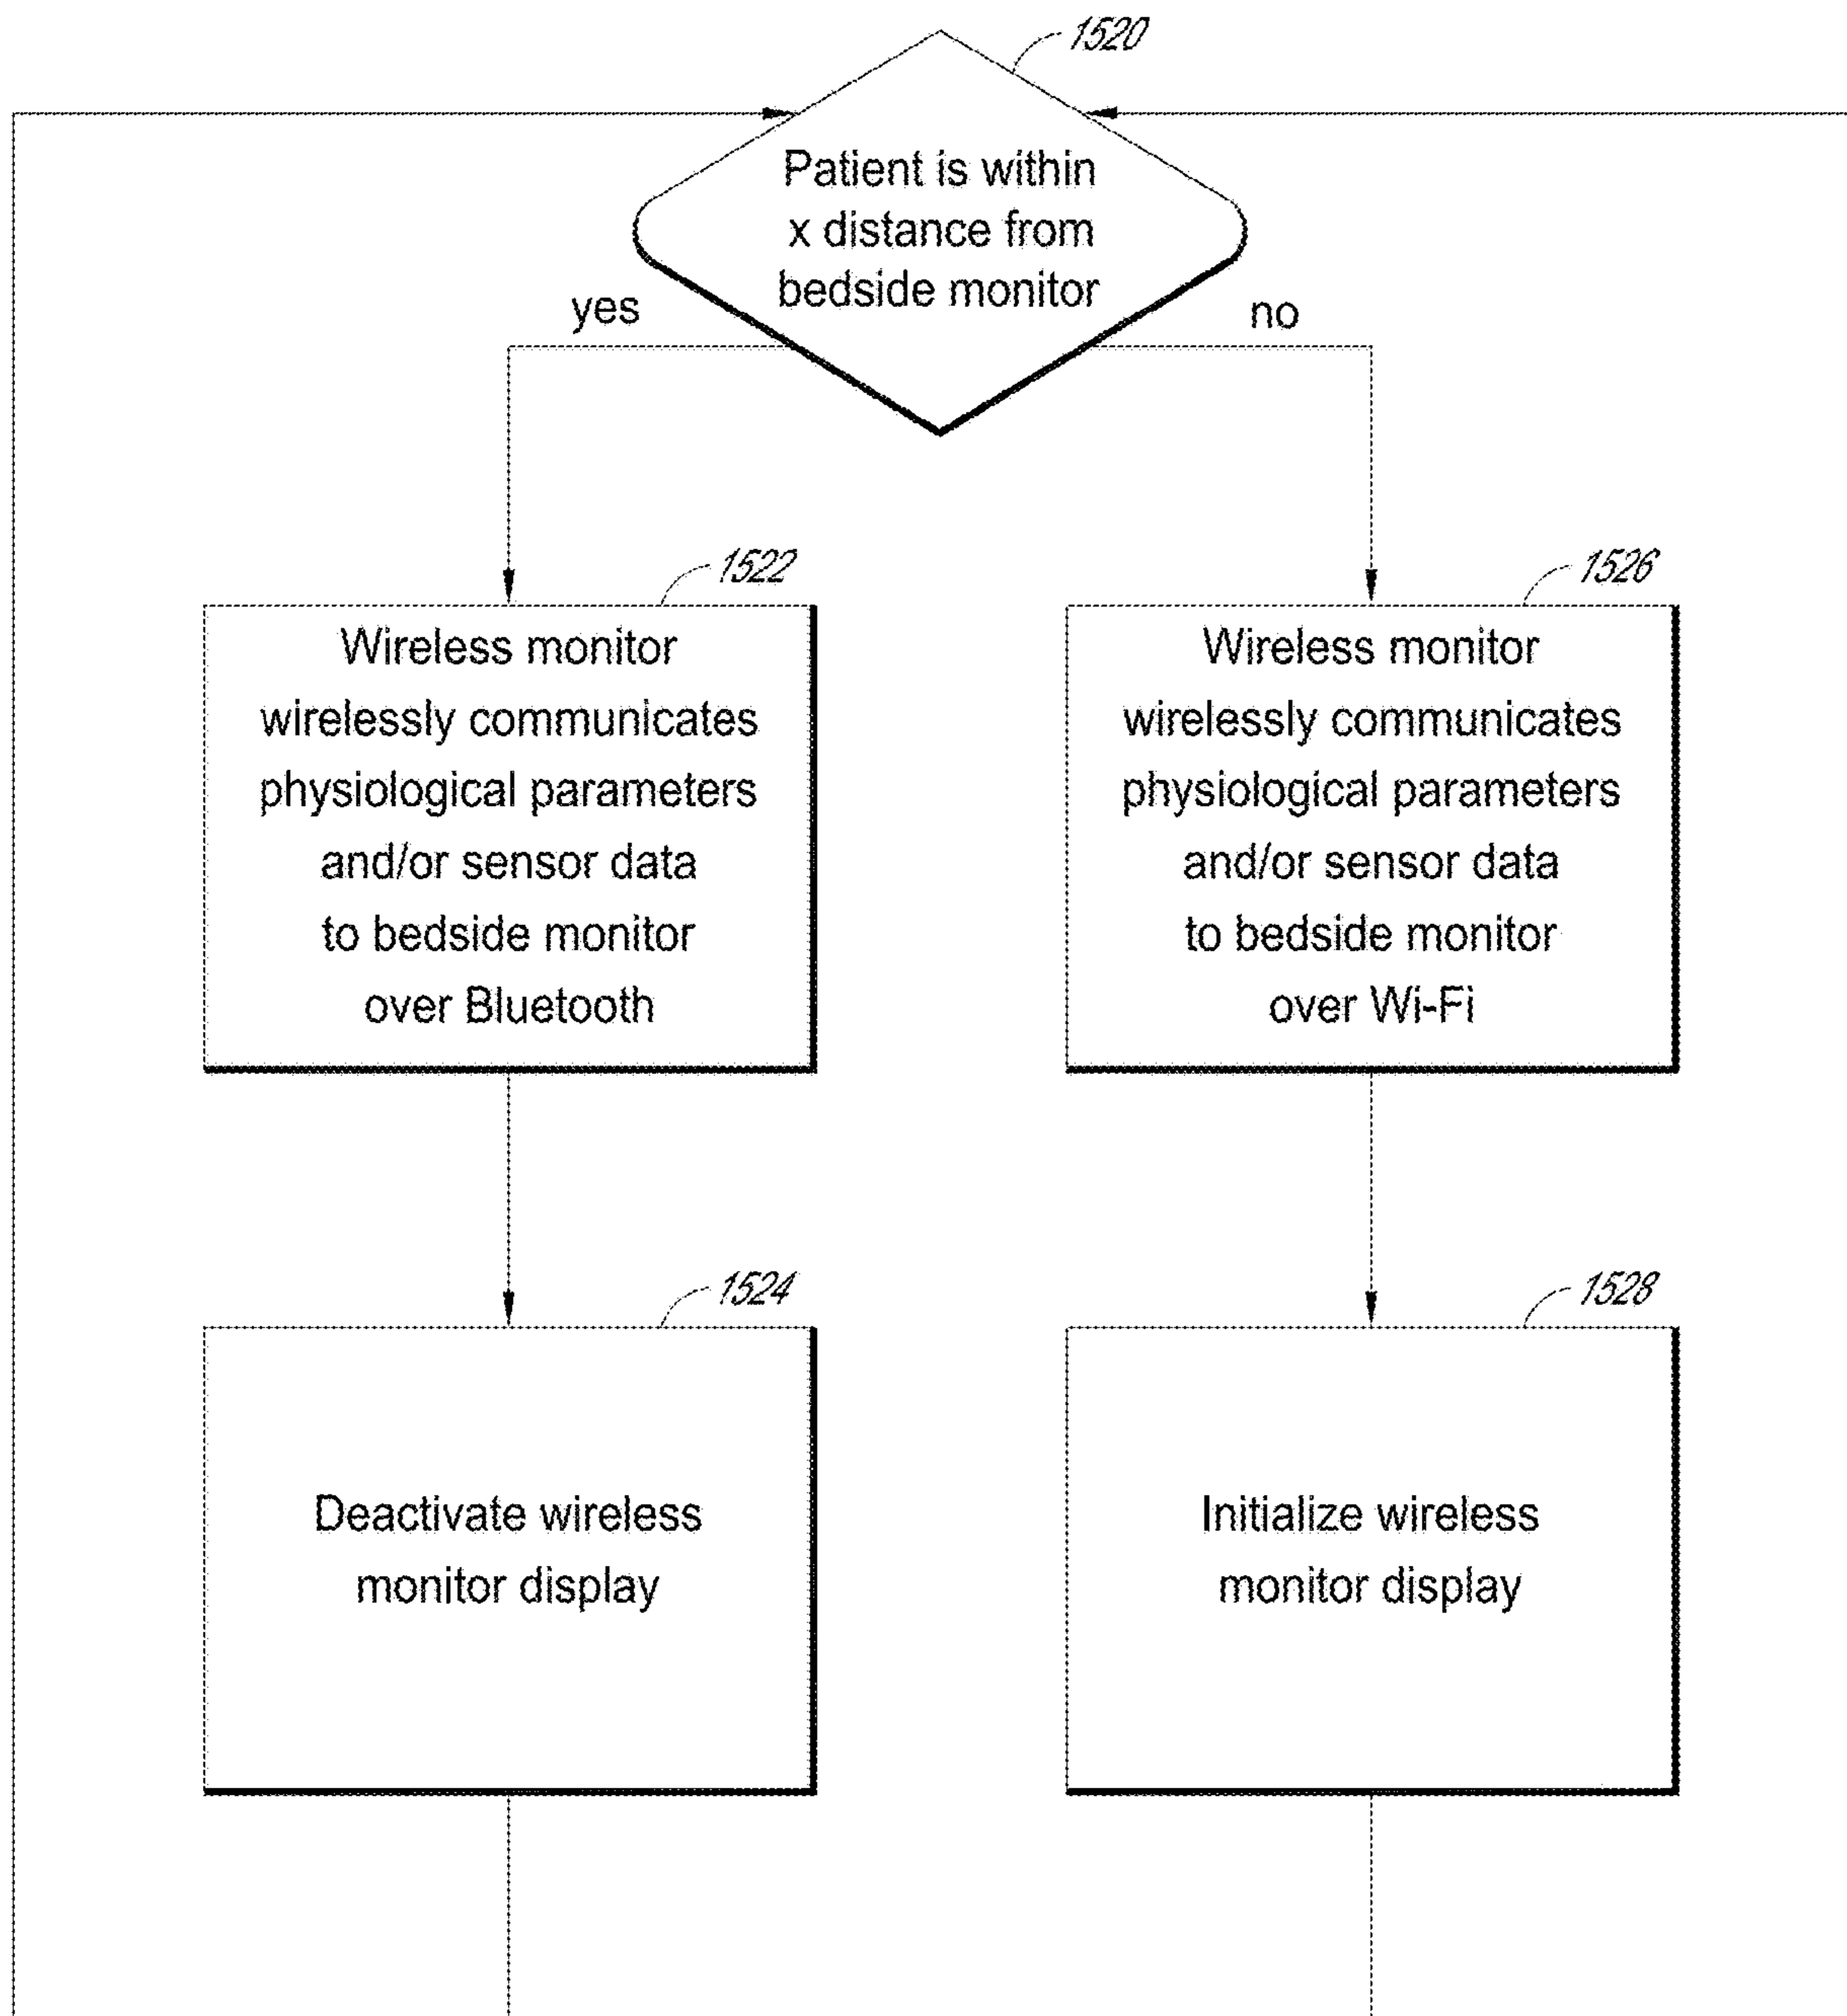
1520

Patient is within x distance from bedside monitor

yes

no

1522

Wireless monitor wirelessly communicates physiological parameters and/or sensor data to bedside monitor over Bluetooth

1526

Wireless monitor wirelessly communicates physiological parameters and/or sensor data to bedside monitor over Wi-Fi

1524

Deactivate wireless monitor display

1528

Initialize wireless monitor display